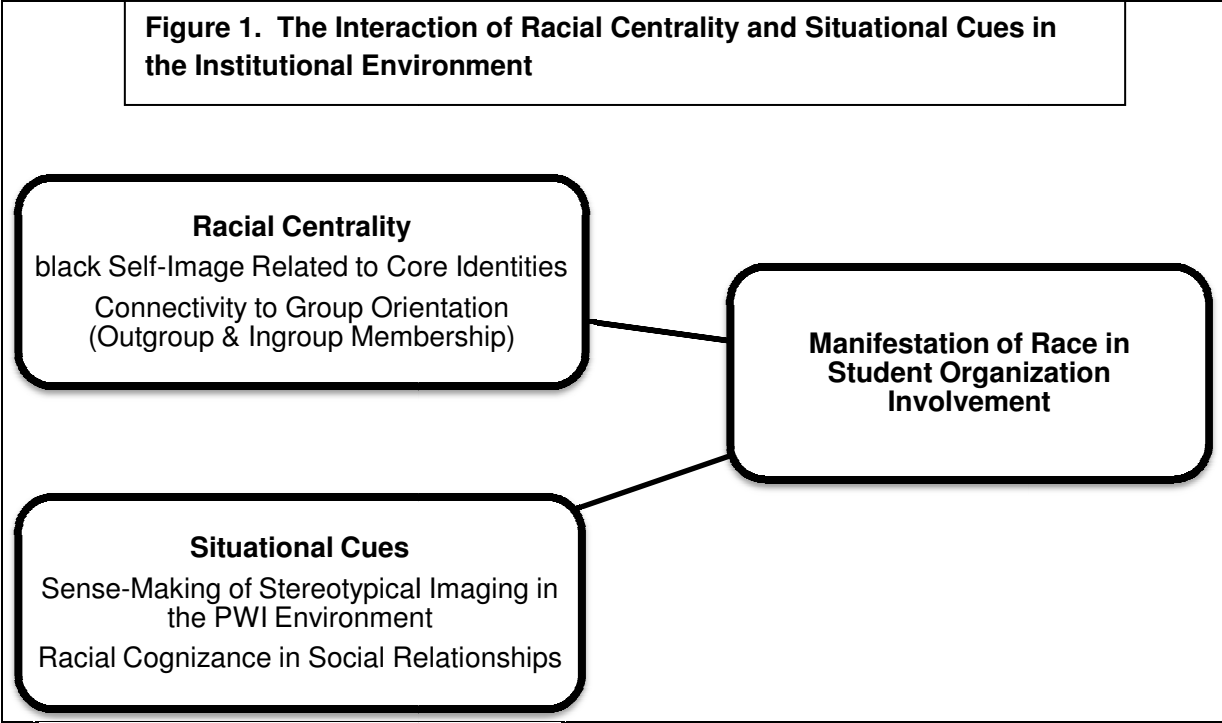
Figure 1. The Interaction of Racial Centrality and Situational Cues in the Institutional Environment

Racial Centrality

black Self-Image Related to Core Identities

Connectivity to Group Orientation (Outgroup & Ingroup Membership)

Manifestation of Race in Student Organization Involvement

Situational Cues

Sense-Making of Stereotypical Imaging in the PWI Environment

Racial Cognizance in Social Relationships